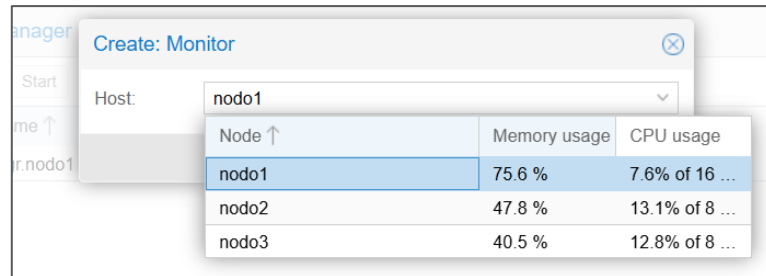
anager
Start
me ↑
r.nodo1

Create: Monitor

Host: nodo1

| Node ↑ | Memory usage | CPU usage |
|---|---|---|
| nodo1 | 75.6 % | 7.6% of 16 ... |
| nodo2 | 47.8 % | 13.1% of 8 ... |
| nodo3 | 40.5 % | 12.8% of 8 ... |